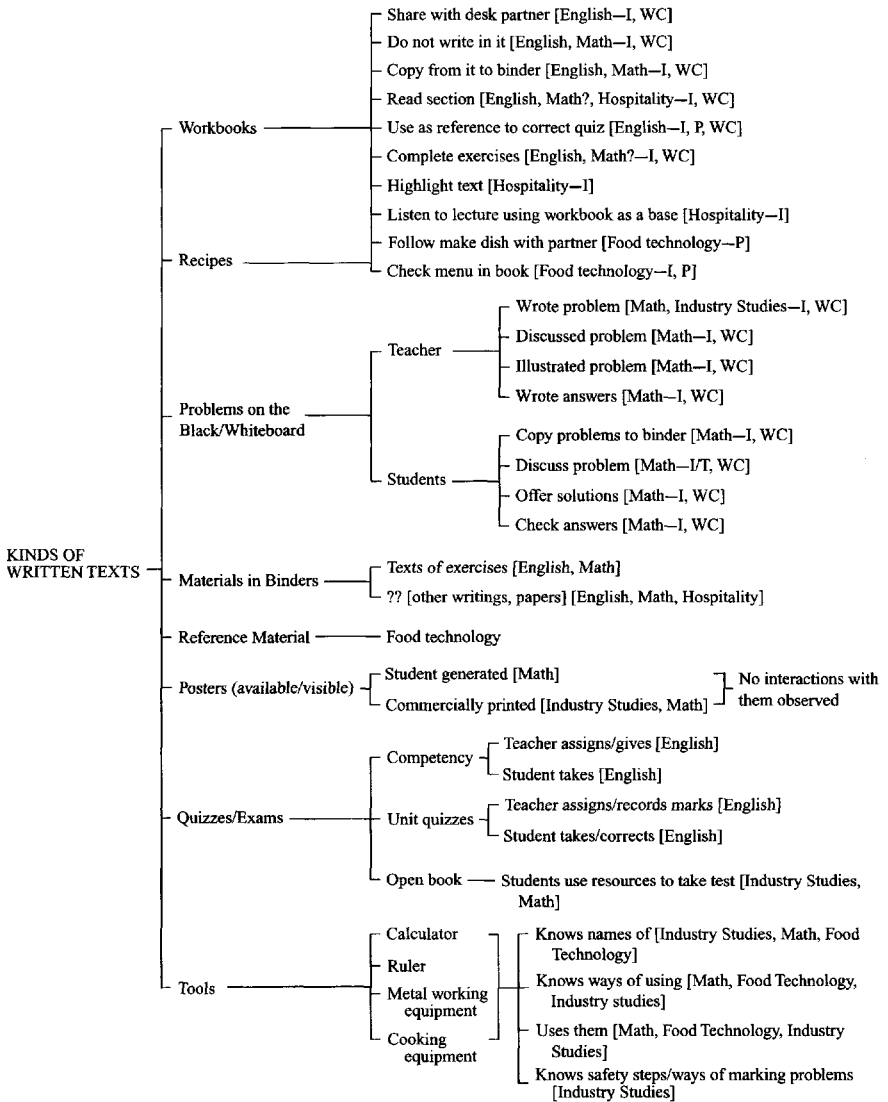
KINDS OF WRITTEN TEXTS

Workbooks
Recipes
Share with desk partner [English—I, WC]
Do not write in it [English, Math—I, WC]
Copy from it to binder [English, Math—I, WC]
Read section [English, Math?, Hospitality—I, WC]
Use as reference to correct quiz [English—I, P, WC]
Complete exercises [English, Math?—I, WC]
Highlight text [Hospitality—I]
Listen to lecture using workbook as a base [Hospitality—I]
Follow make dish with partner [Food technology—P]
Check menu in book [Food technology—I, P]

Problems on the Black/Whiteboard
Teacher
Wrote problem [Math, Industry Studies—I, WC]
Discussed problem [Math—I, WC]
Illustrated problem [Math—I, WC]
Wrote answers [Math—I, WC]
Students
Copy problems to binder [Math—I, WC]
Discuss problem [Math—I/T, WC]
Offer solutions [Math—I, WC]
Check answers [Math—I, WC]

Materials in Binders
Texts of exercises [English, Math]
?? [other writings, papers] [English, Math, Hospitality]

Reference Material — Food technology

Posters (available/visible)
Student generated [Math]
Commercially printed [Industry Studies, Math]
No interactions with them observed

Quizzes/Exams
Competency
Teacher assigns/gives [English]
Student takes [English]
Unit quizzes
Teacher assigns/records marks [English]
Student takes/corrects [English]
Open book — Students use resources to take test [Industry Studies, Math]

Tools
Calculator
Ruler
Metal working equipment
Cooking equipment
Knows names of [Industry Studies, Math, Food Technology]
Knows ways of using [Math, Food Technology, Industry studies]
Uses them [Math, Food Technology, Industry Studies]
Knows safety steps/ways of marking problems [Industry Studies]